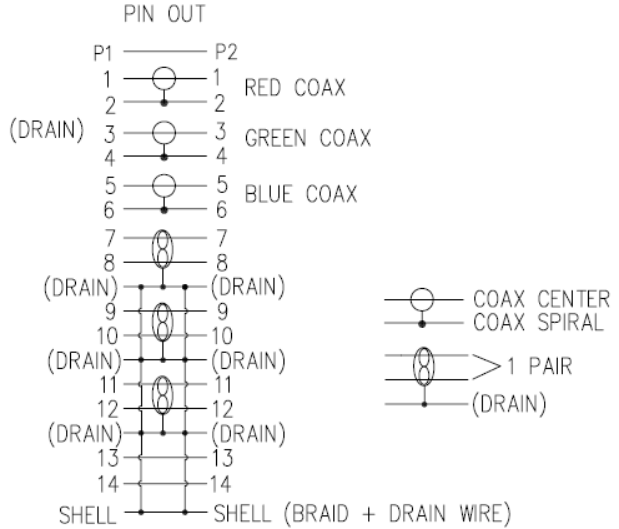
PIN OUT

P1 — P2
1 — 1 RED COAX
2 — 2
(DRAIN) 3 — 3 GREEN COAX
4 — 4
5 — 5 BLUE COAX
6 — 6
7 — 7
8 — 8
(DRAIN) — (DRAIN)
9 — 9
10 — 10
(DRAIN) — (DRAIN)
11 — 11
12 — 12
(DRAIN) — (DRAIN)
13 — 13
14 — 14
SHELL — SHELL (BRAID + DRAIN WIRE)

COAX CENTER
COAX SPIRAL
> 1 PAIR
(DRAIN)